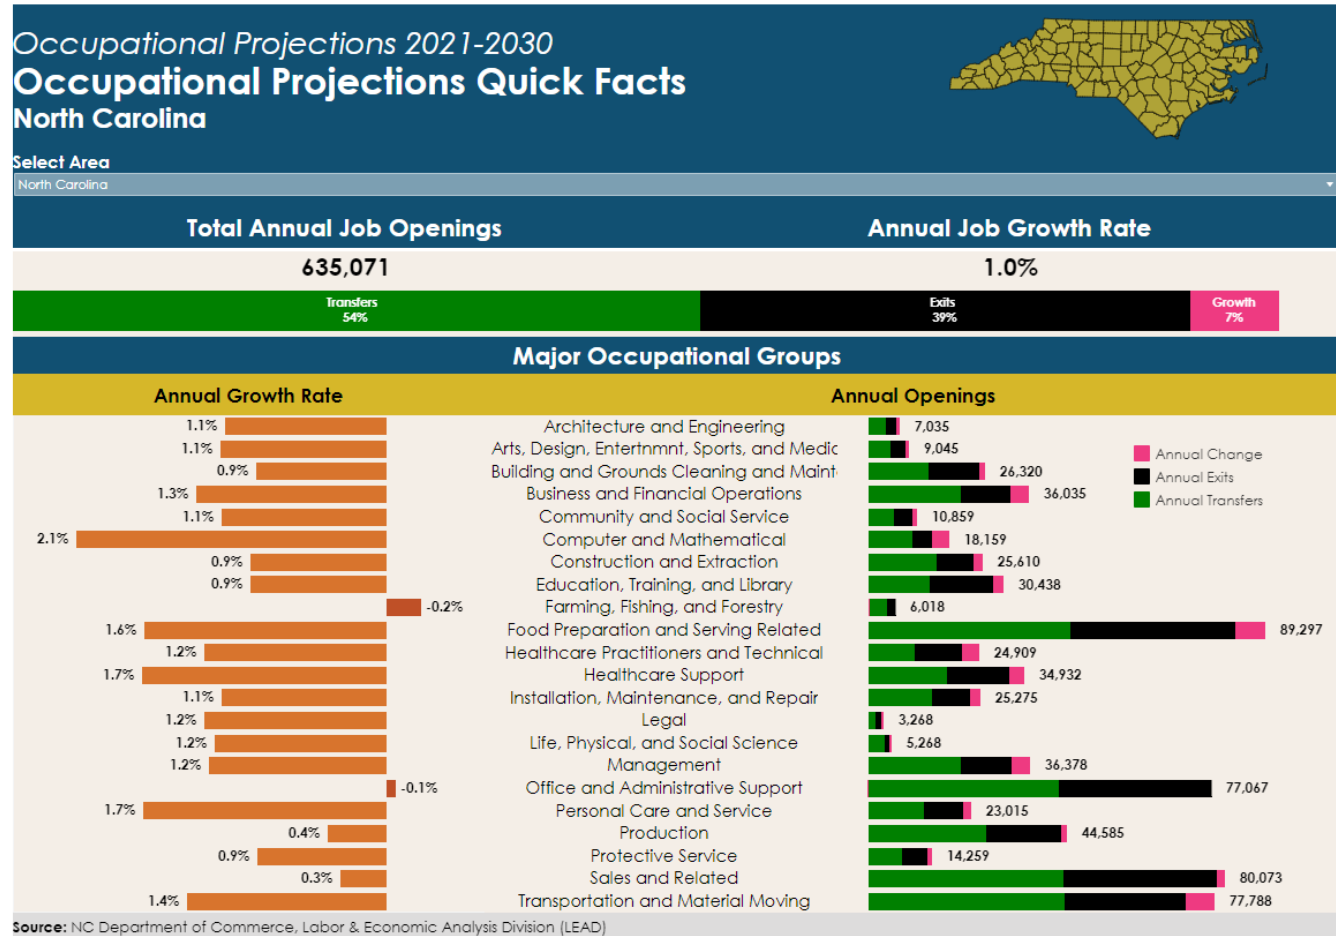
Occupational Projections 2021-2030

Occupational Projections Quick Facts

North Carolina

Select Area

North Carolina

Total Annual Job Openings

635,071

Annual Job Growth Rate

1.0%

Transfers 54%

Exits 39%

Growth 7%

Major Occupational Groups

Annual Growth Rate

Annual Openings

Annual Change

Annual Exits

Annual Transfers

| Annual Growth Rate | Major Occupational Group | Annual Openings |
|---|---|---|
| 1.1% | Architecture and Engineering | 7,035 |
| 1.1% | Arts, Design, Entertnmnt, Sports, and Medic | 9,045 |
| 0.9% | Building and Grounds Cleaning and Maint | 26,320 |
| 1.3% | Business and Financial Operations | 36,035 |
| 1.1% | Community and Social Service | 10,859 |
| 2.1% | Computer and Mathematical | 18,159 |
| 0.9% | Construction and Extraction | 25,610 |
| 0.9% | Education, Training, and Library | 30,438 |
| -0.2% | Farming, Fishing, and Forestry | 6,018 |
| 1.6% | Food Preparation and Serving Related | 89,297 |
| 1.2% | Healthcare Practitioners and Technical | 24,909 |
| 1.7% | Healthcare Support | 34,932 |
| 1.1% | Installation, Maintenance, and Repair | 25,275 |
| 1.2% | Legal | 3,268 |
| 1.2% | Life, Physical, and Social Science | 5,268 |
| 1.2% | Management | 36,378 |
| -0.1% | Office and Administrative Support | 77,067 |
| 1.7% | Personal Care and Service | 23,015 |
| 0.4% | Production | 44,585 |
| 0.9% | Protective Service | 14,259 |
| 0.3% | Sales and Related | 80,073 |
| 1.4% | Transportation and Material Moving | 77,788 |

Source: NC Department of Commerce, Labor & Economic Analysis Division (LEAD)